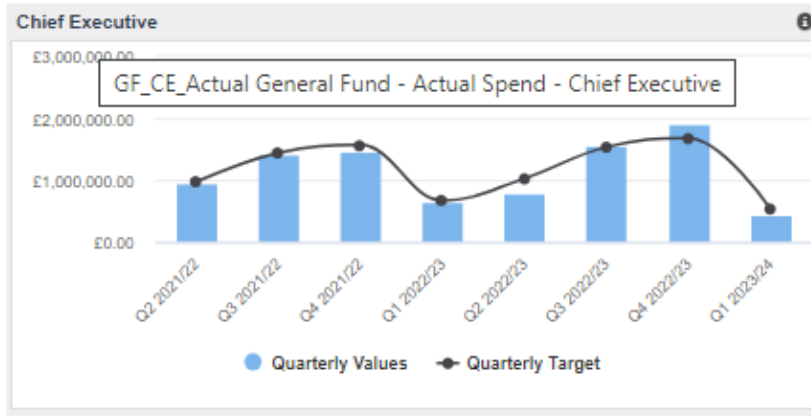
Chief Executive

£3,000,000.00
GF_CE_Actual General Fund - Actual Spend - Chief Executive
£2,000,000.00
£1,000,000.00
£0.00

Q2 2021/22
Q3 2021/22
Q4 2021/22
Q1 2022/23
Q2 2022/23
Q3 2022/23
Q4 2022/23
Q1 2023/24

Quarterly Values
Quarterly Target